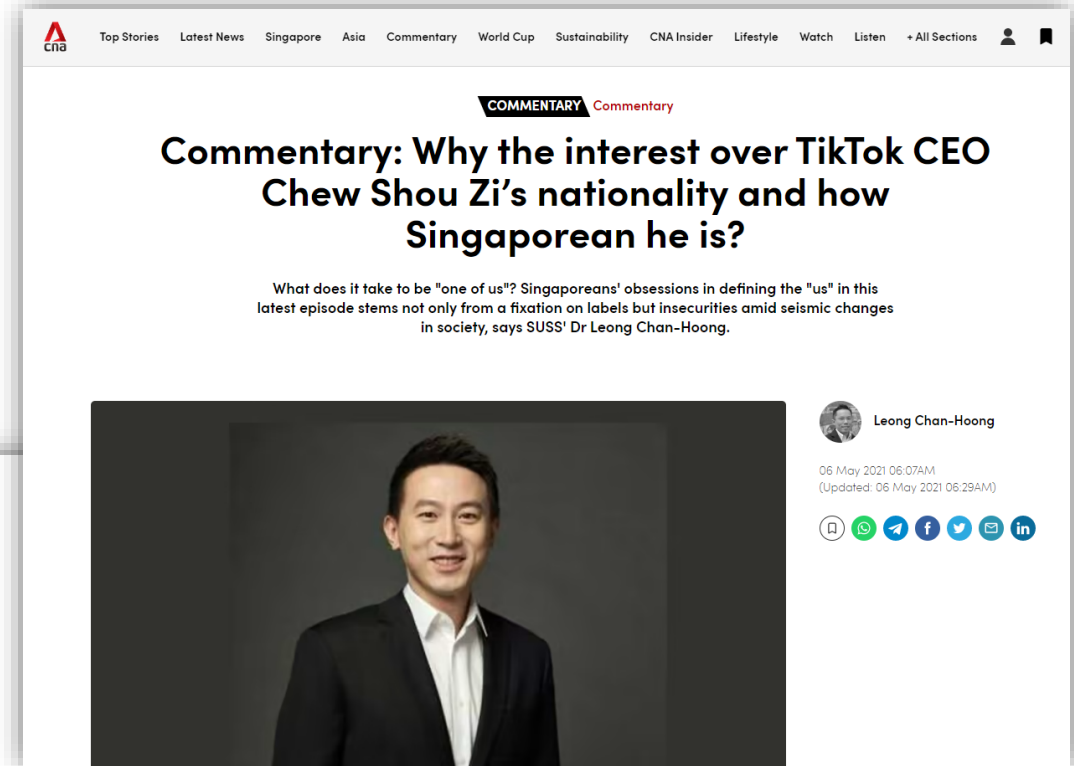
cna

Top Stories Latest News Singapore Asia Commentary World Cup Sustainability CNA Insider Lifestyle Watch Listen + All Sections

COMMENTARY Commentary

Commentary: Why the interest over TikTok CEO Chew Shou Zi's nationality and how Singaporean he is?

What does it take to be "one of us"? Singaporeans' obsessions in defining the "us" in this latest episode stems not only from a fixation on labels but insecurities amid seismic changes in society, says SUSS' Dr Leong Chan-Hoong.

Leong Chan-Hoong

06 May 2021 06:07AM
(Updated: 06 May 2021 06:29AM)